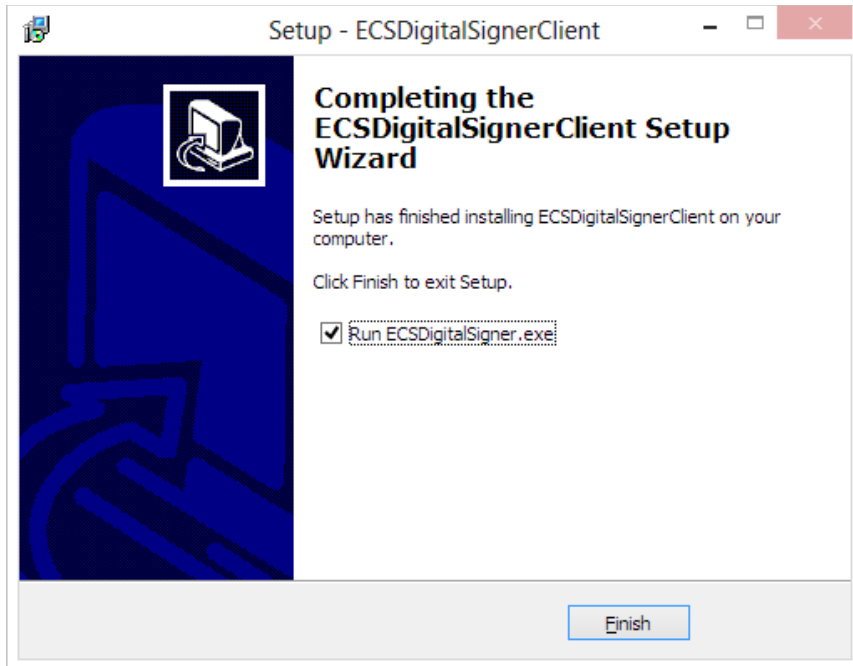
Setup - ECSDigitalSignerClient

Completing the ECSDigitalSignerClient Setup Wizard

Setup has finished installing ECSDigitalSignerClient on your computer.

Click Finish to exit Setup.

Run ECSDigitalSigner.exe

Finish